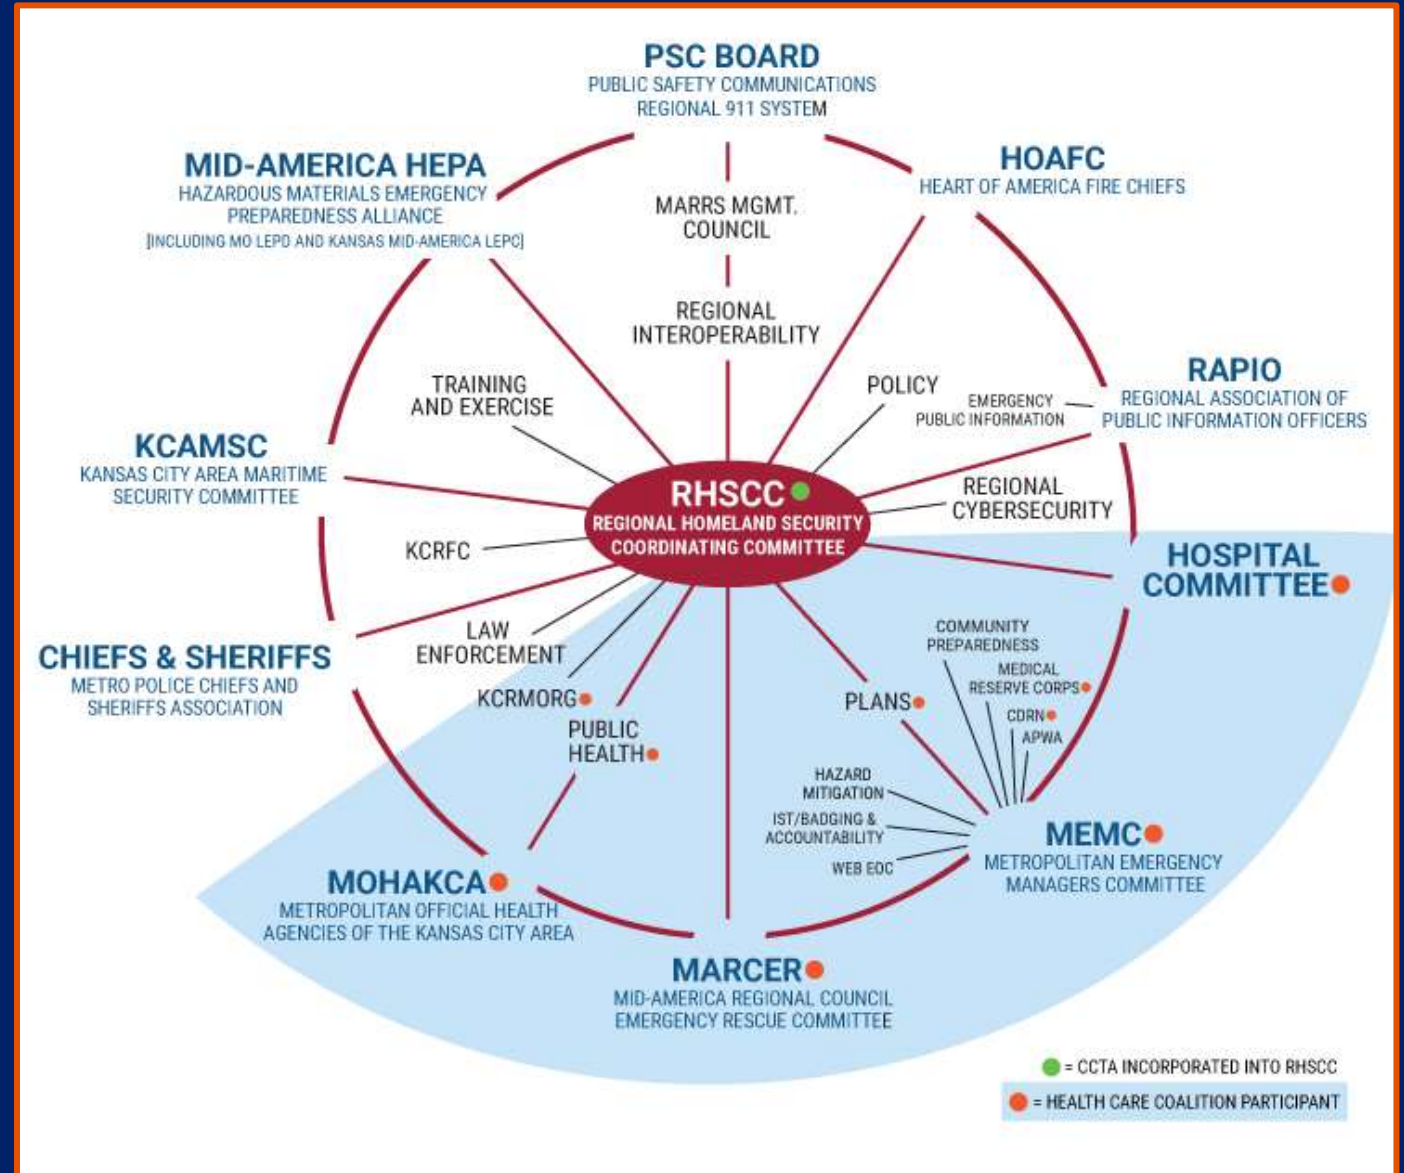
PSC BOARD
PUBLIC SAFETY COMMUNICATIONS
REGIONAL 911 SYSTEM

MID-AMERICA HEPA
HAZARDOUS MATERIALS EMERGENCY PREPAREDNESS ALLIANCE
[INCLUDING MO LEPO AND KANSAS MID-AMERICA LEPC]

HOAFC
HEART OF AMERICA FIRE CHIEFS

MARRS MGMT. COUNCIL

REGIONAL INTEROPERABILITY

TRAINING AND EXERCISE

POLICY

EMERGENCY PUBLIC INFORMATION

RAPIO
REGIONAL ASSOCIATION OF PUBLIC INFORMATION OFFICERS

KCAMSC
KANSAS CITY AREA MARITIME SECURITY COMMITTEE

RHSCC
REGIONAL HOMELAND SECURITY COORDINATING COMMITTEE

REGIONAL CYBERSECURITY

KCRFC

HOSPITAL COMMITTEE

LAW ENFORCEMENT

CHIEFS & SHERIFFS
METRO POLICE CHIEFS AND SHERIFFS ASSOCIATION

COMMUNITY PREPAREDNESS

MEDICAL RESERVE CORPS

KCRMORG

PLANS

CDRN

APWA

PUBLIC HEALTH

HAZARD MITIGATION

IST/BADGING & ACCOUNTABILITY

WEB EOC

MEMC
METROPOLITAN EMERGENCY MANAGERS COMMITTEE

MOHAKCA
METROPOLITAN OFFICIAL HEALTH AGENCIES OF THE KANSAS CITY AREA

MARCER
MID-AMERICA REGIONAL COUNCIL EMERGENCY RESCUE COMMITTEE

= CCTA INCORPORATED INTO RHSCC
= HEALTH CARE COALITION PARTICIPANT